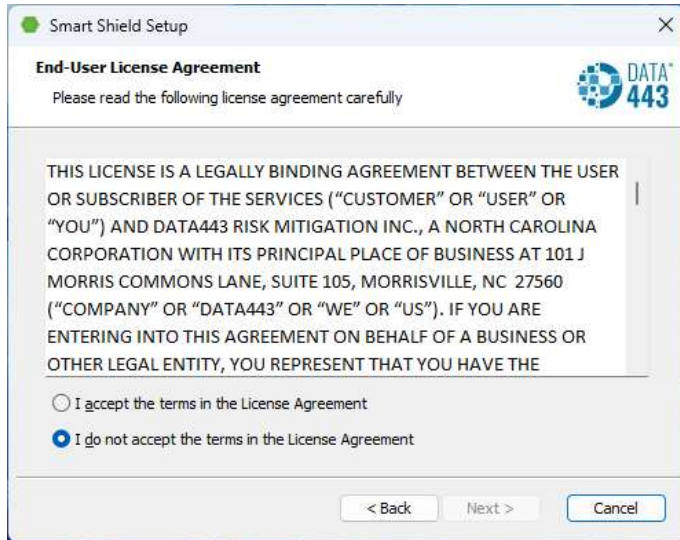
Smart Shield Setup

×

End-User License Agreement

Please read the following license agreement carefully

DATA 443

THIS LICENSE IS A LEGALLY BINDING AGREEMENT BETWEEN THE USER OR SUBSCRIBER OF THE SERVICES (“CUSTOMER” OR “USER” OR “YOU”) AND DATA443 RISK MITIGATION INC., A NORTH CAROLINA CORPORATION WITH ITS PRINCIPAL PLACE OF BUSINESS AT 101 J MORRIS COMMONS LANE, SUITE 105, MORRISVILLE, NC 27560 (“COMPANY” OR “DATA443” OR “WE” OR “US”). IF YOU ARE ENTERING INTO THIS AGREEMENT ON BEHALF OF A BUSINESS OR OTHER LEGAL ENTITY, YOU REPRESENT THAT YOU HAVE THE

I accept the terms in the License Agreement

I do not accept the terms in the License Agreement

< Back

Next >

Cancel